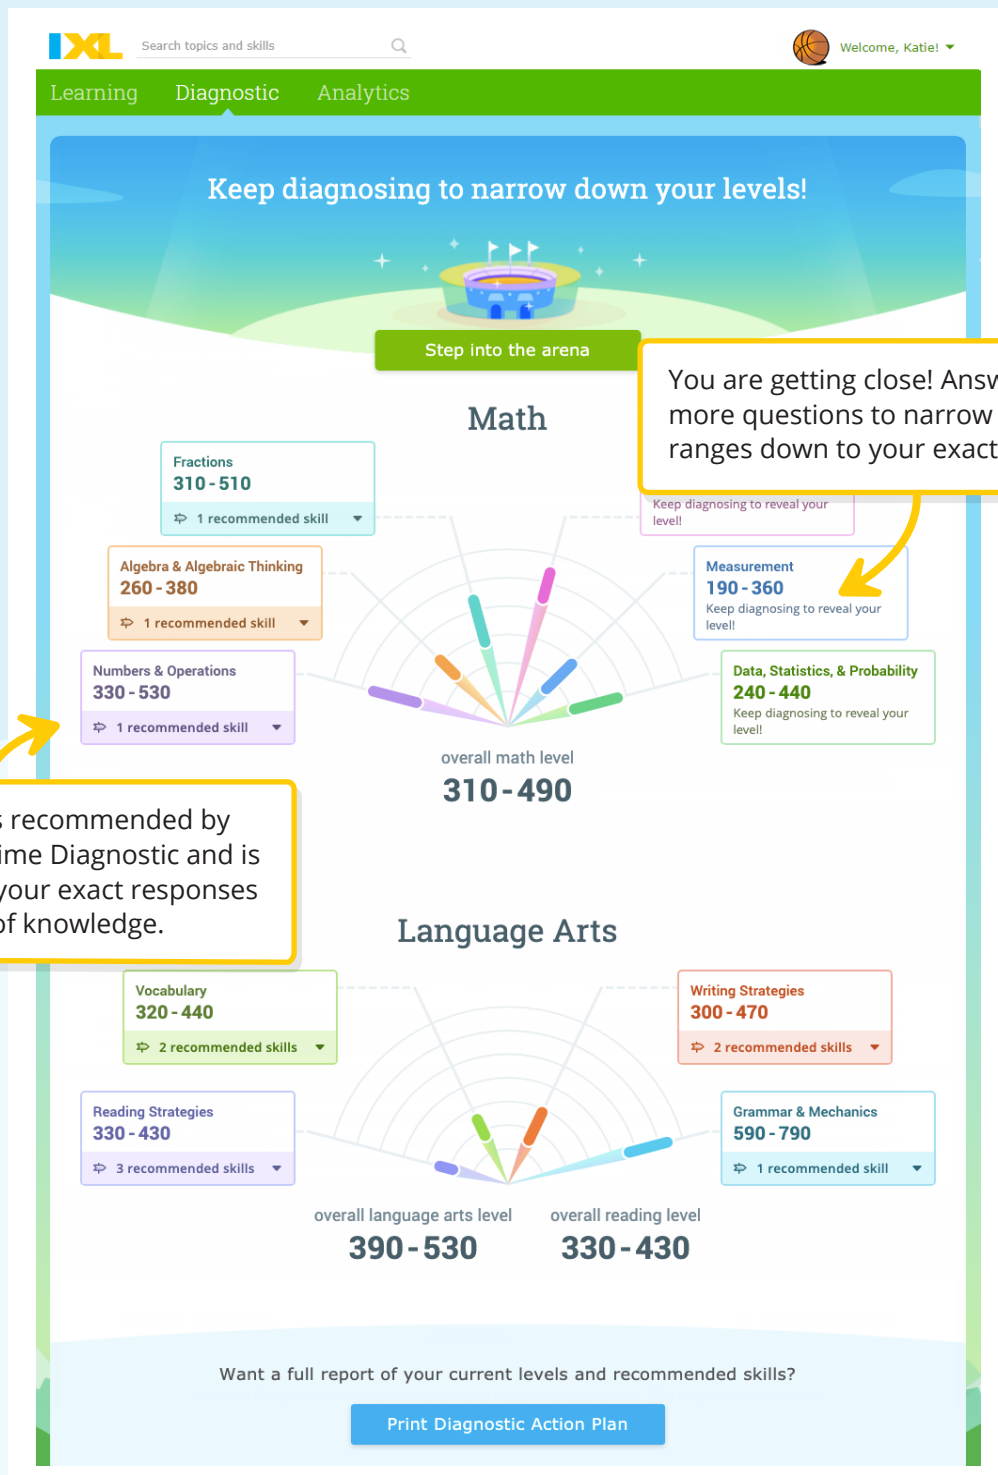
IXL

Search topics and skills

Welcome, Katie!

Learning Diagnostic Analytics

Keep diagnosing to narrow down your levels!

Step into the arena

You are getting close! Answ more questions to narrow ranges down to your exact

Math

Fractions
310 - 510
1 recommended skill

Keep diagnosing to reveal your level!

Algebra & Algebraic Thinking
260 - 380
1 recommended skill

Measurement
190 - 360
Keep diagnosing to reveal your level!

Numbers & Operations
330 - 530
1 recommended skill

Data, Statistics, & Probability
240 - 440
Keep diagnosing to reveal your level!

overall math level
310 - 490

s recommended by ime Diagnostic and is your exact responses of knowledge.

Language Arts

Vocabulary
320 - 440
2 recommended skills

Writing Strategies
300 - 470
2 recommended skills

Reading Strategies
330 - 430
3 recommended skills

Grammar & Mechanics
590 - 790
1 recommended skill

overall language arts level
390 - 530

overall reading level
330 - 430

Want a full report of your current levels and recommended skills?

Print Diagnostic Action Plan